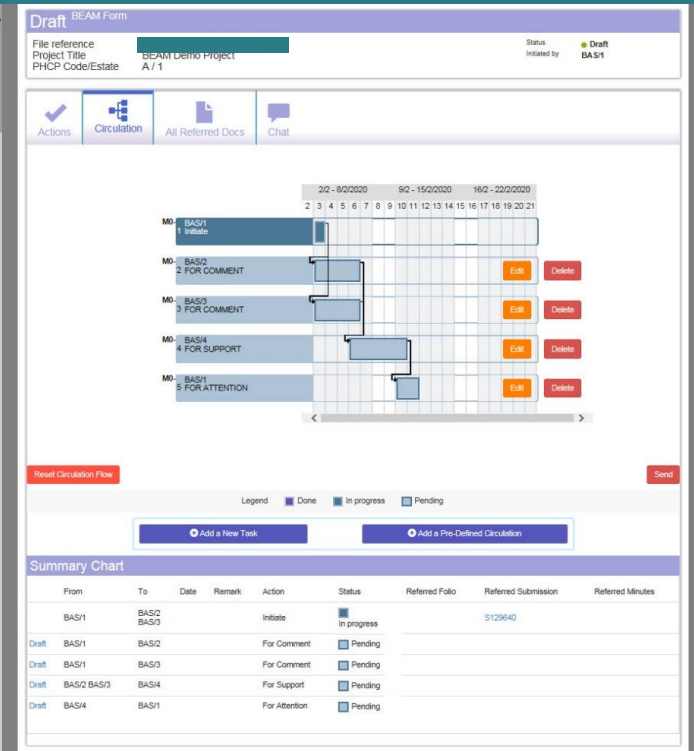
Draft BEAM Form

File reference
Project Title BEAM Demo Project
PHCP Code/Estate A / 1

Status Draft
Initiated by BAS/1

Actions Circulation All Referred Docs Chat

2/2 - 8/2/2020 9/2 - 15/2/2020 16/2 - 22/2/2020
2 3 4 5 6 7 8 9 10 11 12 13 14 15 16 17 18 19 20 21

M0- BAS/1
1 Initiate

M0- BAS/2
2 FOR COMMENT
Edit Delete

M0- BAS/3
3 FOR COMMENT
Edit Delete

M0- BAS/4
4 FOR SUPPORT
Edit Delete

M0- BAS/1
5 FOR ATTENTION
Edit Delete

Reset Circulation Flow

Send

Legend Done In progress Pending

Add a New Task

Add a Pre-Defined Circulation

Summary Chart

| | From | To | Date | Remark | Action | Status | Referred Folio | Referred Submission | Referred Minutes |
|---|---|---|---|---|---|---|---|---|---|
| | BAS/1 | BAS/2 BAS/3 | | | Initiate | In progress | | S129640 | |
| Draft | BAS/1 | BAS/2 | | | For Comment | Pending | | | |
| Draft | BAS/1 | BAS/3 | | | For Comment | Pending | | | |
| Draft | BAS/2 BAS/3 | BAS/4 | | | For Support | Pending | | | |
| Draft | BAS/4 | BAS/1 | | | For Attention | Pending | | | |